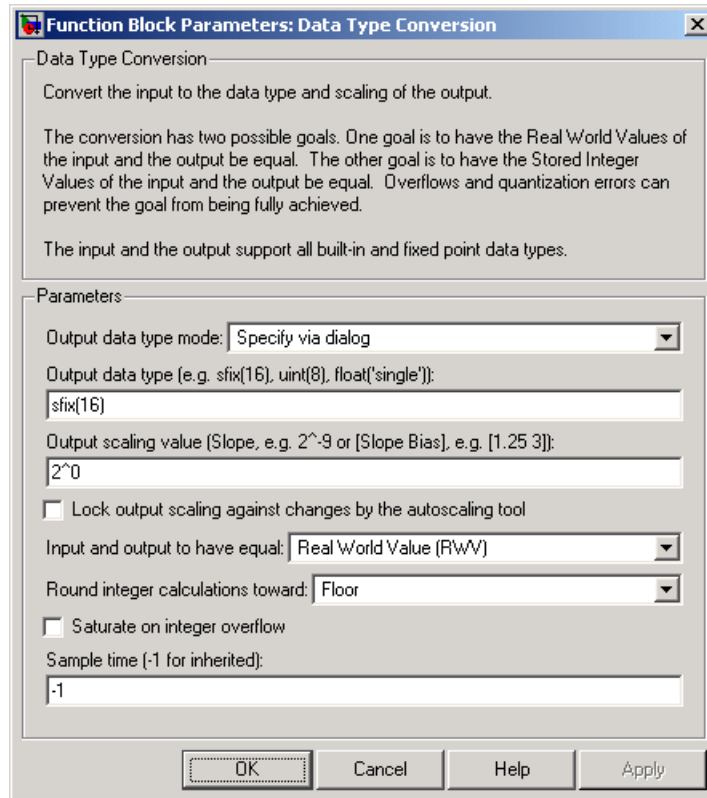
Function Block Parameters: Data Type Conversion

Data Type Conversion

Convert the input to the data type and scaling of the output.

The conversion has two possible goals. One goal is to have the Real World Values of the input and the output be equal. The other goal is to have the Stored Integer Values of the input and the output be equal. Overflows and quantization errors can prevent the goal from being fully achieved.

The input and the output support all built-in and fixed point data types.

Parameters

Output data type mode: Specify via dialog

Output data type (e.g. sfix(16), uint(8), float('single')):

sfix(16)

Output scaling value (Slope, e.g. 2^-9 or [Slope Bias], e.g. [1.25 3]):

2^0

Lock output scaling against changes by the autoscaling tool

Input and output to have equal: Real World Value (RWV)

Round integer calculations toward: Floor

Saturate on integer overflow

Sample time (-1 for inherited):

-1

OK Cancel Help Apply